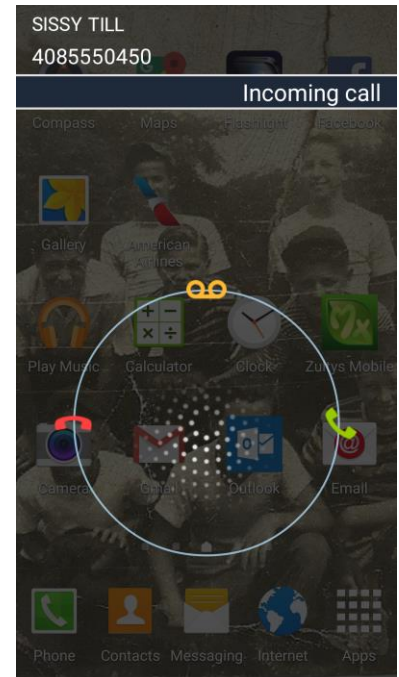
SISSY TILL
4085550450

Incoming call

Compass Maps Flashlight Facebook

Gallery American Airlines

Play Music Calculator Clock Zuluys Mobile

Camera Gmail Outlook Email

Phone Contacts Messaging Internet Apps